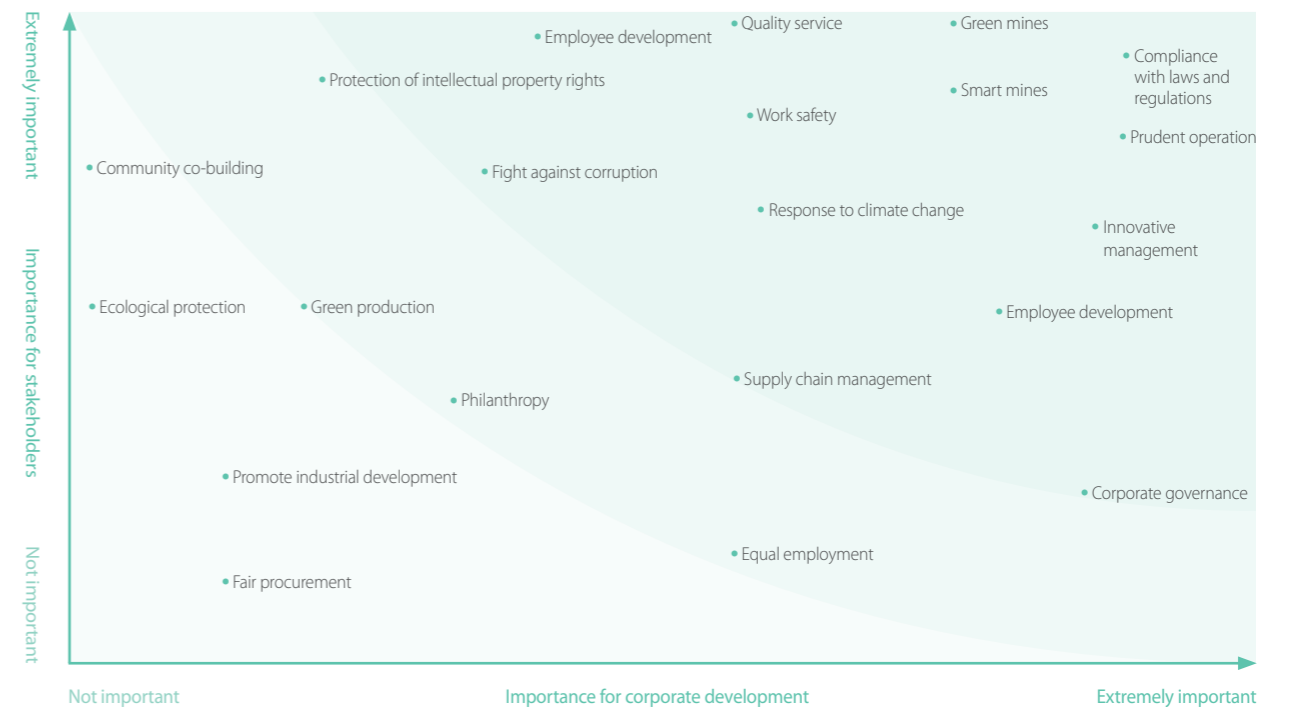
Extremely important

Importance for stakeholders

Not important

Employee development
Quality service
Green mines
Compliance with laws and regulations
Protection of intellectual property rights
Smart mines
Work safety
Prudent operation
Community co-building
Fight against corruption
Response to climate change
Innovative management
Ecological protection
Green production
Employee development
Supply chain management
Philanthropy
Promote industrial development
Corporate governance
Equal employment
Fair procurement

Not important
Importance for corporate development
Extremely important